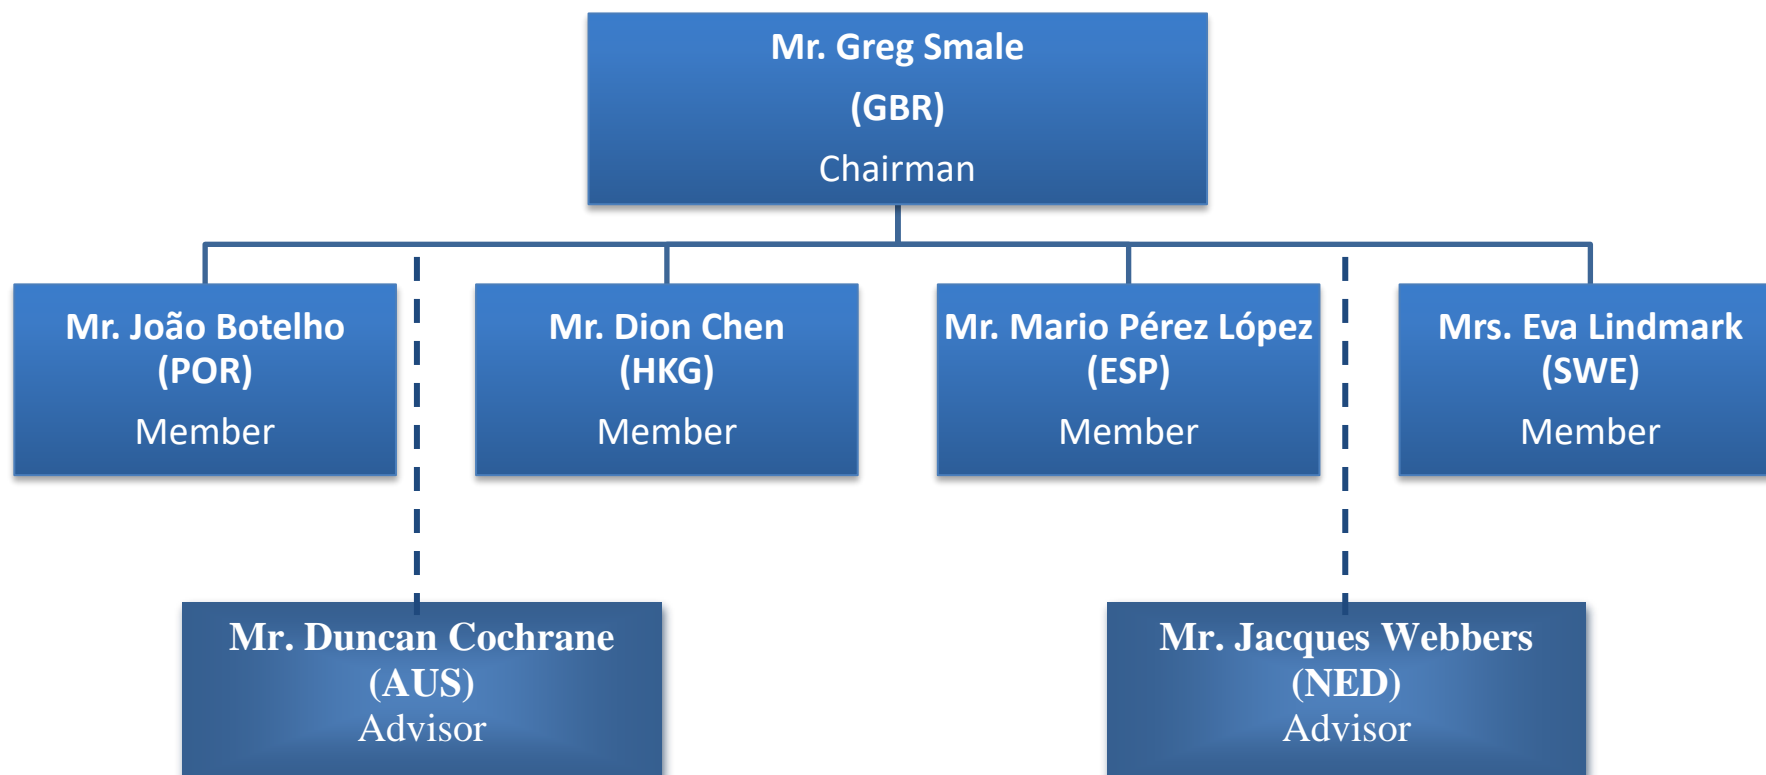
Mr. Greg Smale
(GBR)
Chairman

Mr. João Botelho
(POR)
Member

Mr. Dion Chen
(HKG)
Member

Mr. Mario Pérez López
(ESP)
Member

Mrs. Eva Lindmark
(SWE)
Member

Mr. Duncan Cochrane
(AUS)
Advisor

Mr. Jacques Webbers
(NED)
Advisor